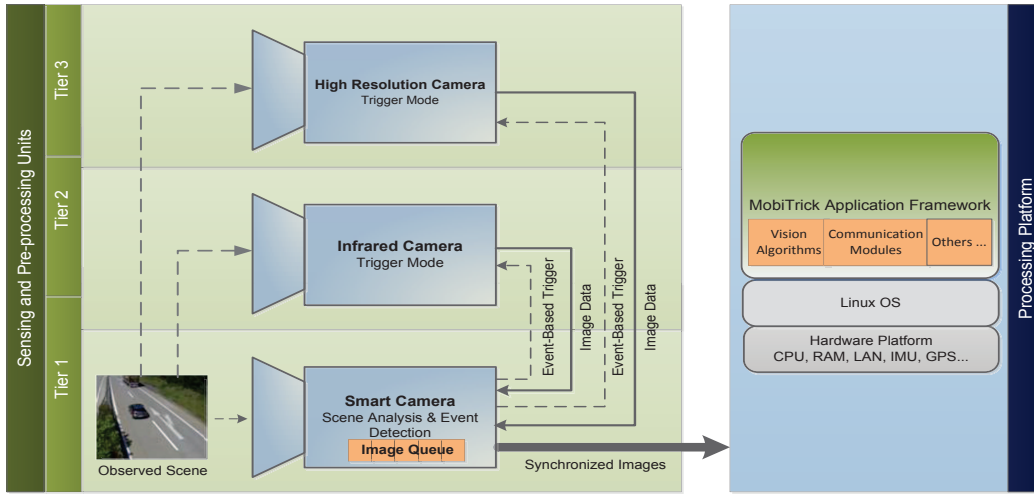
Sensing and Pre-processing Units

Tier 3

High Resolution Camera
Trigger Mode

Tier 2

Infrared Camera
Trigger Mode

Tier 1

Event-Based Trigger

Image Data

Event-Based Trigger

Image Data

Smart Camera
Scene Analysis & Event Detection

Image Queue

Observed Scene

Synchronized Images

MobiTrick Application Framework

Vision Algorithms

Communication Modules

Others ...

Linux OS

Hardware Platform
CPU, RAM, LAN, IMU, GPS...

Processing Platform